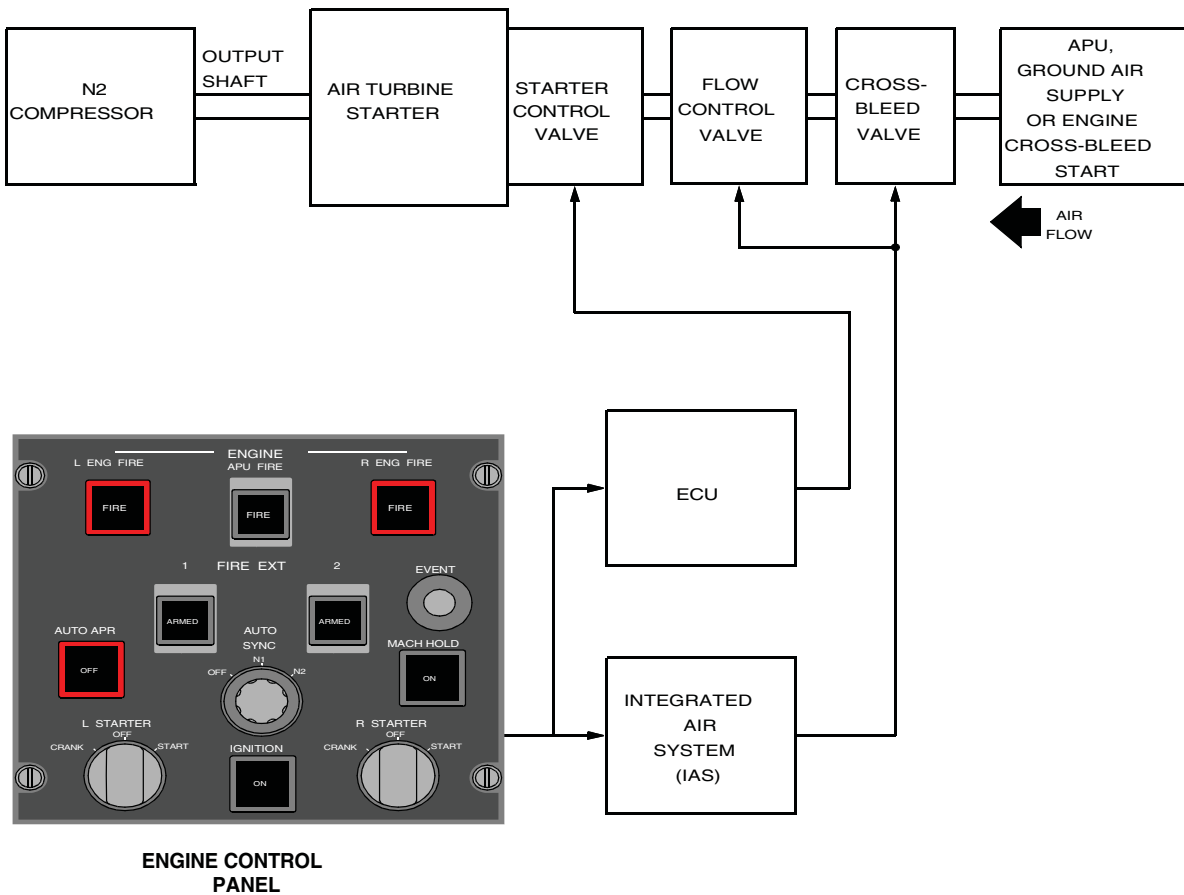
N2 COMPRESSOR

OUTPUT SHAFT

AIR TURBINE STARTER

STARTER CONTROL VALVE

FLOW CONTROL VALVE

CROSS-BLEED VALVE

APU, GROUND AIR SUPPLY OR ENGINE CROSS-BLEED START

AIR FLOW

ECU

INTEGRATED AIR SYSTEM (IAS)

ENGINE

L ENG FIRE

APU FIRE

R ENG FIRE

FIRE

FIRE

FIRE

1

FIRE EXT

2

EVENT

ARMED

ARMED

AUTO APR

AUTO SYNC

MACH HOLD

OFF

OFF

N1

N2

ON

L STARTER

R STARTER

CRANK

OFF

START

CRANK

OFF

START

IGNITION

ON

ENGINE CONTROL PANEL